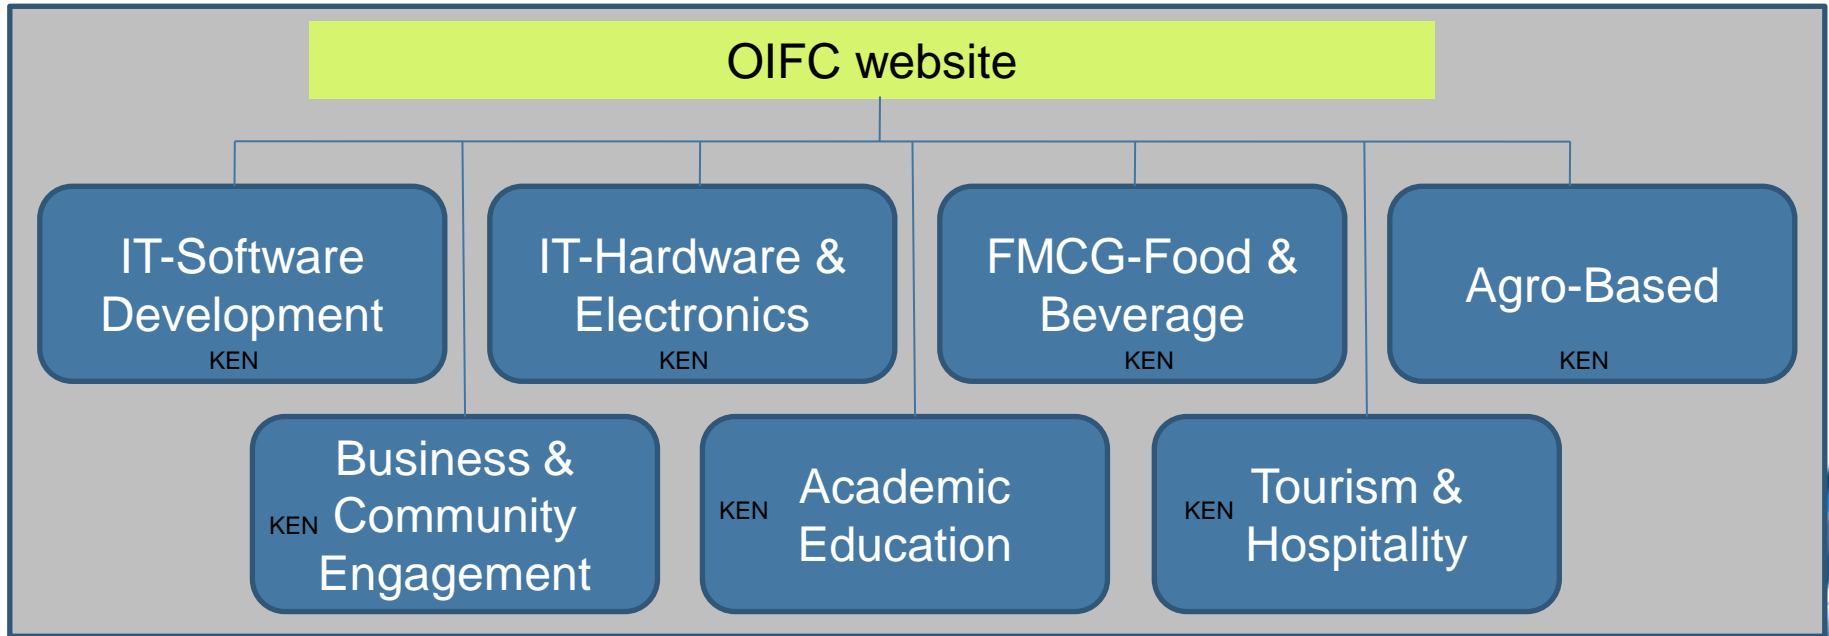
OIFC website

IT-Software Development
KEN

IT-Hardware & Electronics
KEN

FMCG-Food & Beverage
KEN

Agro-Based
KEN

Business & Community Engagement
KEN

KEN
Academic Education

KEN
Tourism & Hospitality